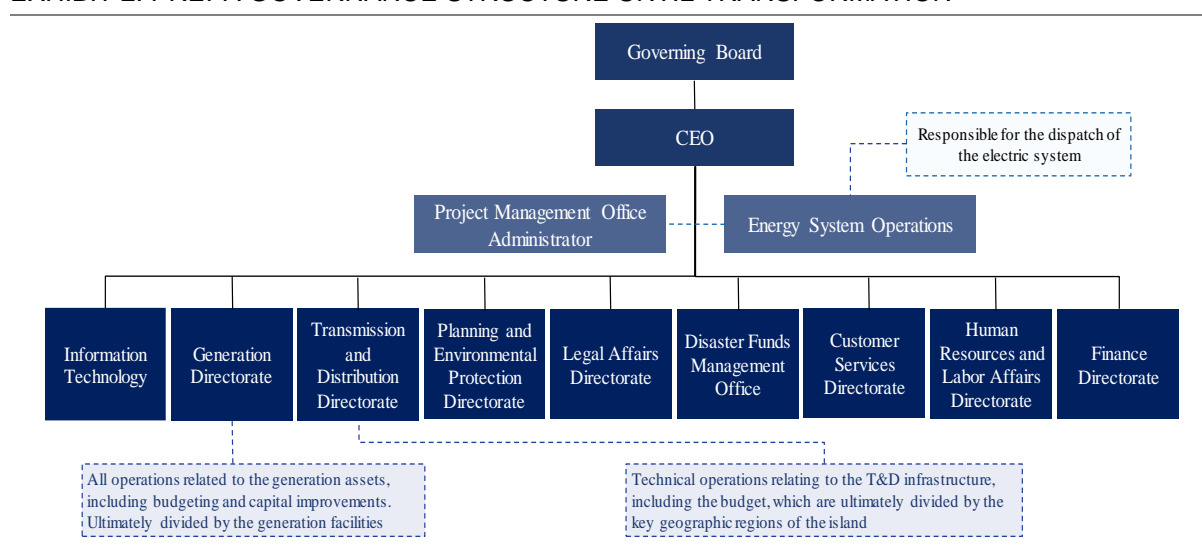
Governing Board

CEO

Responsible for the dispatch of the electric system

Project Management Office Administrator

Energy System Operations

Information Technology

Generation Directorate

Transmission and Distribution Directorate

Planning and Environmental Protection Directorate

Legal Affairs Directorate

Disaster Funds Management Office

Customer Services Directorate

Human Resources and Labor Affairs Directorate

Finance Directorate

All operations related to the generation assets, including budgeting and capital improvements. Ultimately divided by the generation facilities

Technical operations relating to the T&D infrastructure, including the budget, which are ultimately divided by the key geographic regions of the island